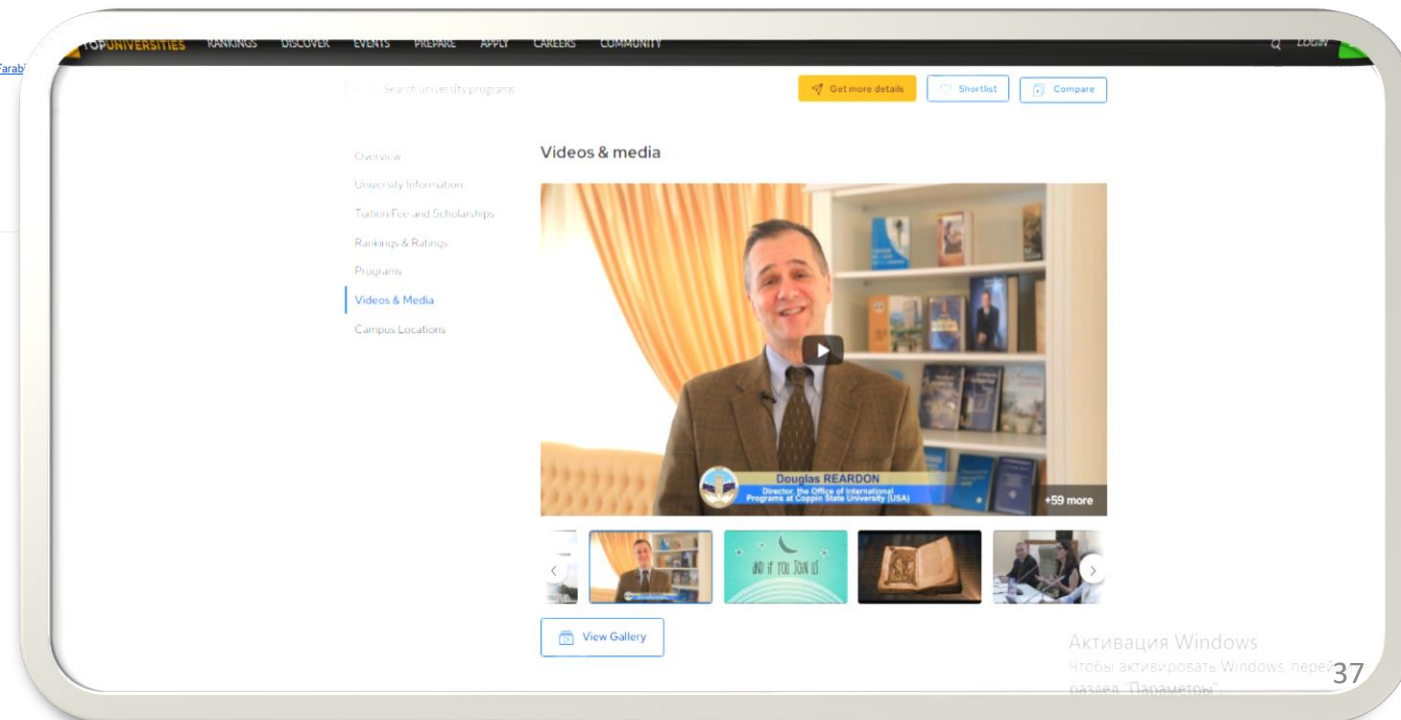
Farab

TOPUNIVERSITIES RANKINGS DISCOVER EVENTS PREPARE APPLY CAREERS COMMUNITY LOGIN

Search university programs

Get more details

Shortlist

Compare

Overview

University Information

Tuition Fee and Scholarships

Rankings & Ratings

Programs

Videos & Media

Campus Locations

Videos & media

Douglas REARDON
Director, the Office of International Programs at Coppin State University (USA)

+59 more

AND IF YOU JOIN US

View Gallery

Активация Windows
Чтобы активировать Windows, перей
раздел "Параметры".

37